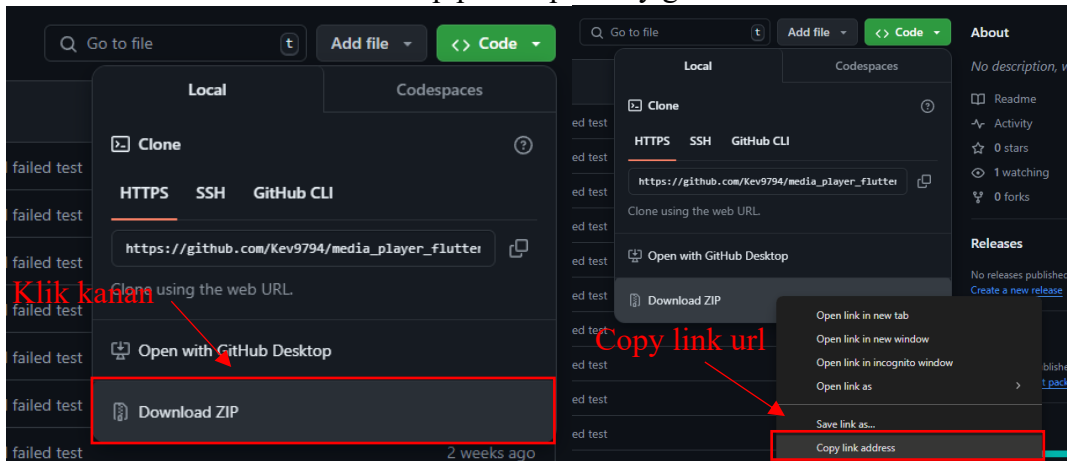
Go to file t Add file Code

Local Codespaces

Clone

HTTPS SSH GitHub CLI

https://github.com/Kev9794/media_player_flutter

Clone using the web URL.

Klik kanan

Open with GitHub Desktop

Download ZIP

failed test
failed test
failed test
failed test
failed test
failed test
failed test

2 weeks ago

Go to file t Add file Code

Local Codespaces

Clone

HTTPS SSH GitHub CLI

https://github.com/Kev9794/media_player_flutter

Clone using the web URL.

Open with GitHub Desktop

Download ZIP

Open link in new tab
Open link in new window
Open link in incognito window
Open link as

Copy link url

Save link as...
Copy link address

ed test
ed test
ed test
ed test
ed test
ed test
ed test
ed test
ed test
ed test
ed test

About

No description, w

Readme
Activity
0 stars
1 watching
0 forks

Releases

No releases published
Create a new release

ublis
t pack